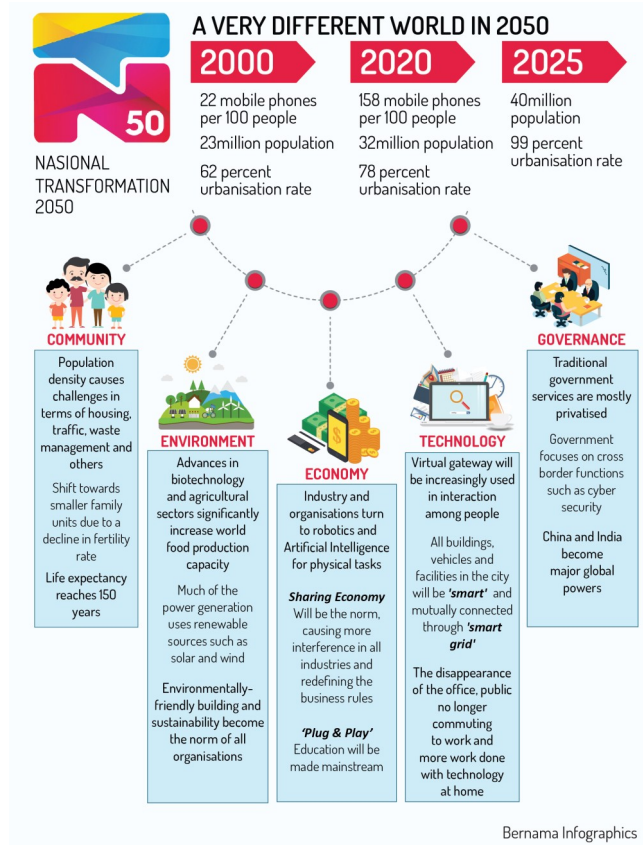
50

NASIONAL TRANSFORMATION 2050

A VERY DIFFERENT WORLD IN 2050

2000

22 mobile phones per 100 people

23million population

62 percent urbanisation rate

2020

158 mobile phones per 100 people

32million population

78 percent urbanisation rate

2025

40million population

99 percent urbanisation rate

COMMUNITY

Population density causes challenges in terms of housing, traffic, waste management and others

Shift towards smaller family units due to a decline in fertility rate

Life expectancy reaches 150 years

ENVIRONMENT

Advances in biotechnology and agricultural sectors significantly increase world food production capacity

Much of the power generation uses renewable sources such as solar and wind

Environmentally-friendly building and sustainability become the norm of all organisations

ECONOMY

Industry and organisations turn to robotics and Artificial Intelligence for physical tasks

*Sharing Economy* Will be the norm, causing more interference in all industries and redefining the business rules

*'Plug & Play'* Education will be made mainstream

TECHNOLOGY

Virtual gateway will be increasingly used in interaction among people

All buildings, vehicles and facilities in the city will be *'smart'* and mutually connected through *'smart grid'*

The disappearance of the office, public no longer commuting to work and more work done with technology at home

GOVERNANCE

Traditional government services are mostly privatised

Government focuses on cross border functions such as cyber security

China and India become major global powers

Bernama Infographics